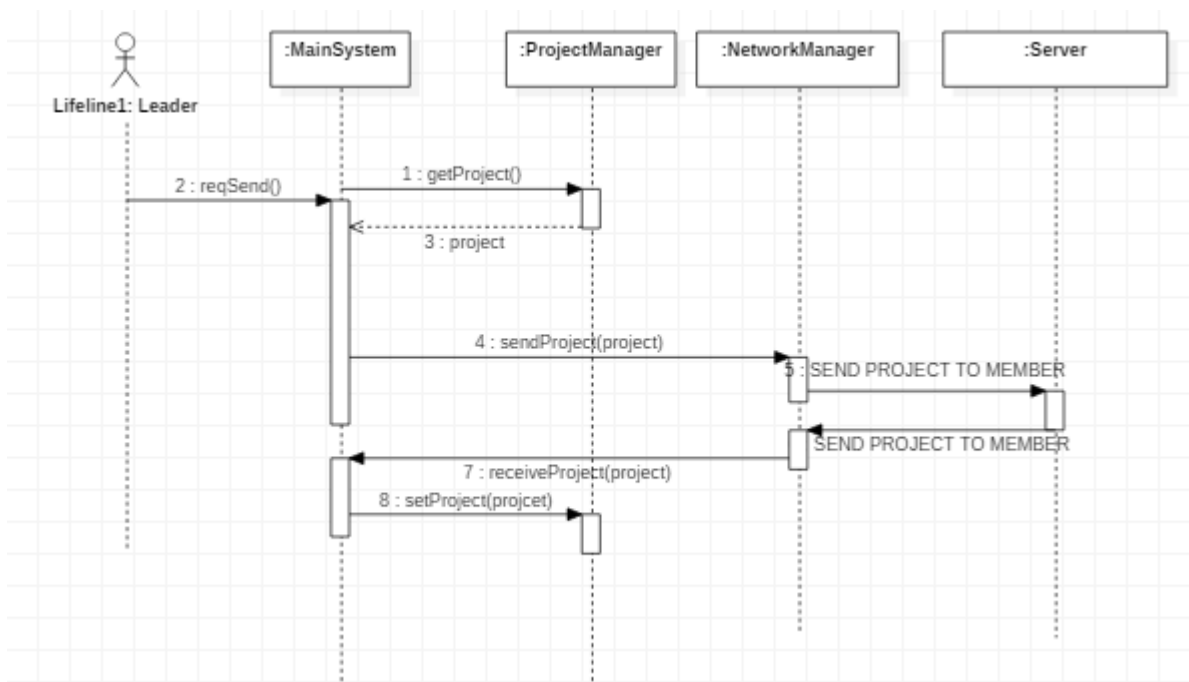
Lifeline1: Leader

:MainSystem

:ProjectManager

:NetworkManager

:Server

1 : getProject()

2 : reqSend()

3 : project

4 : sendProject(project)

5 : SEND PROJECT TO MEMBER

SEND PROJECT TO MEMBER

7 : receiveProject(project)

8 : setProject(projcet)